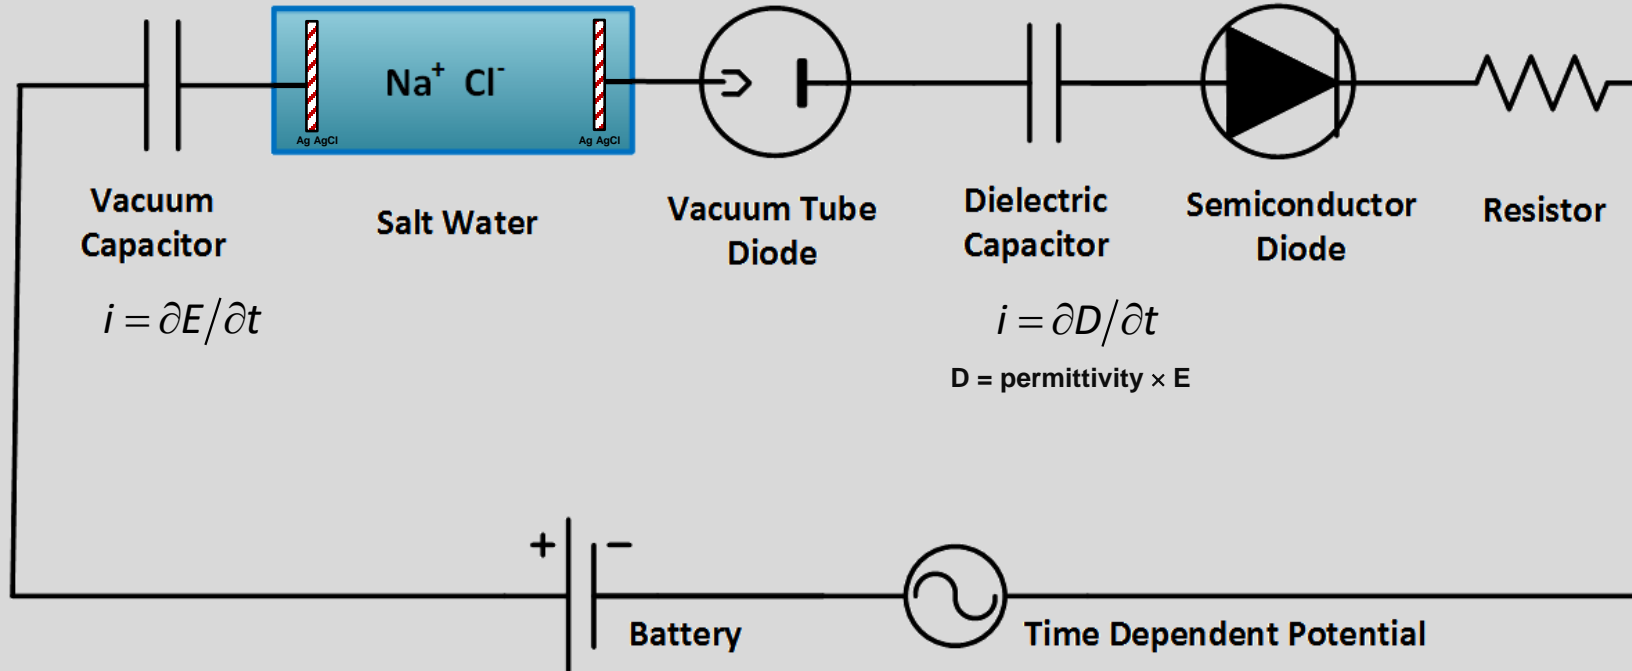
$Na^+$ $Cl^-$

Ag AgCl

Ag AgCl

Vacuum Capacitor

Salt Water

Vacuum Tube Diode

Dielectric Capacitor

Semiconductor Diode

Resistor

$i = \partial E / \partial t$

$i = \partial D / \partial t$

D = permittivity × E

+

−

Battery

Time Dependent Potential